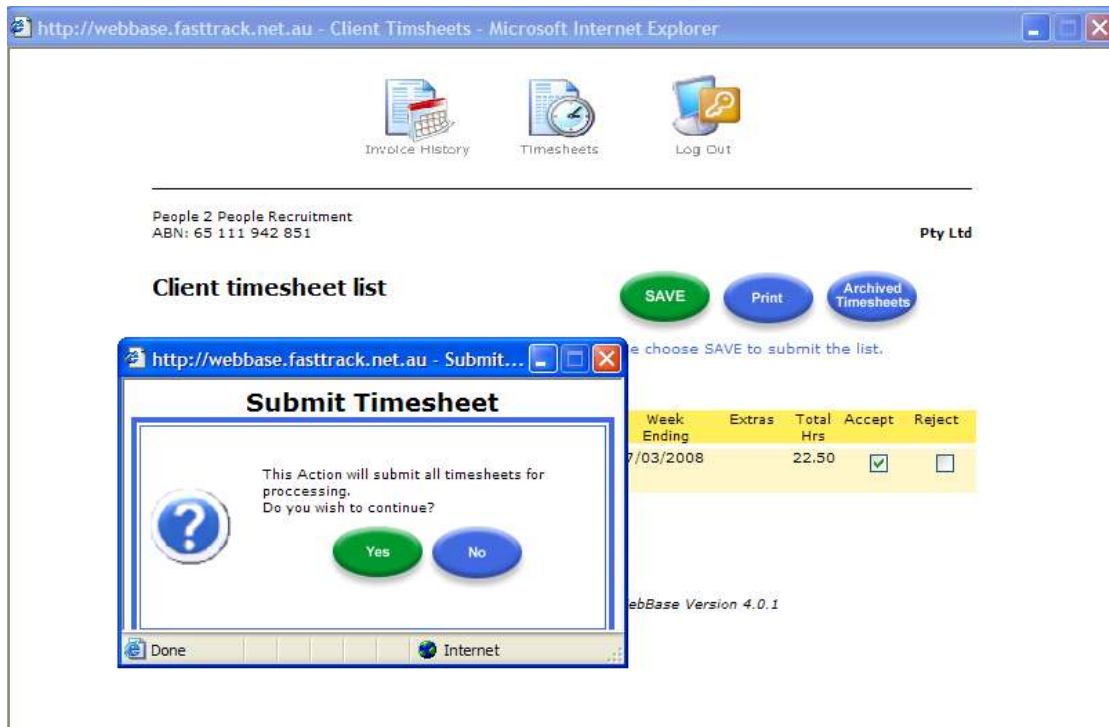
http://webbase.fasttrack.net.au - Client Timsheets - Microsoft Internet Explorer

Invoice History Timesheets Log Out

People 2 People Recruitment
ABN: 65 111 942 851

Pty Ltd

Client timesheet list

SAVE Print Archived Timesheets

e choose SAVE to submit the list.

| Week Ending | Extras | Total Hrs | Accept | Reject |
|---|---|---|---|---|
| 7/03/2008 | | 22.50 | ☑ | ☐ |

ebBase Version 4.0.1

http://webbase.fasttrack.net.au - Submit...

Submit Timesheet

This Action will submit all timesheets for proccessing.
Do you wish to continue?

Yes No

Done Internet